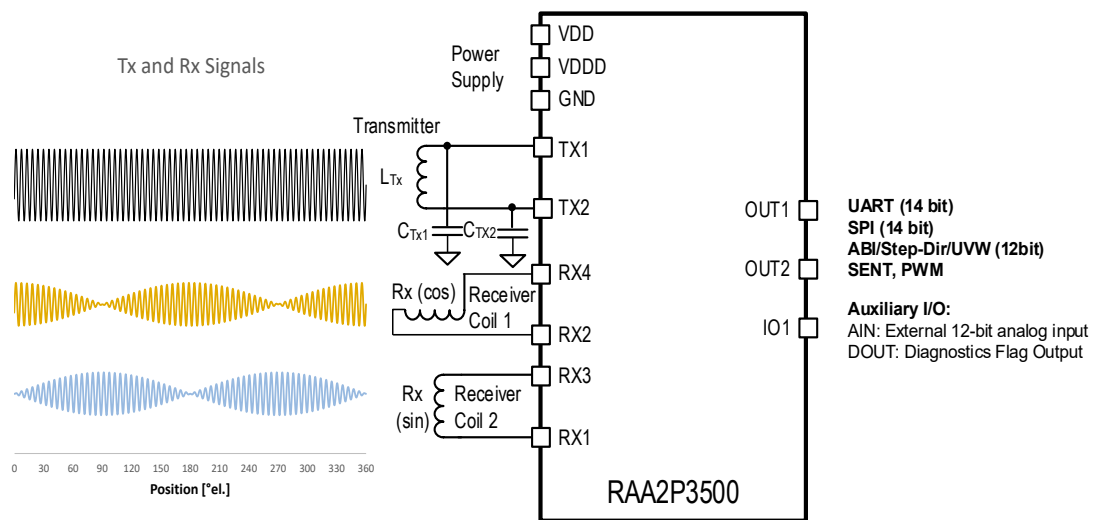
Tx and Rx Signals

0 30 60 90 120 150 180 210 240 270 300 330 360

Position [°el.]

Power Supply

VDD

VDDD

GND

Transmitter

$L_{Tx}$

TX1

TX2

$C_{Tx1}$

$C_{TX2}$

RX4

Rx (cos)

Receiver Coil 1

RX2

RX3

Rx (sin)

Receiver Coil 2

RX1

OUT1

OUT2

IO1

RAA2P3500

UART (14 bit)
SPI (14 bit)
ABI/Step-Dir/UVW (12bit)
SENT, PWM

Auxiliary I/O:
AIN: External 12-bit analog input
DOUT: Diagnostics Flag Output